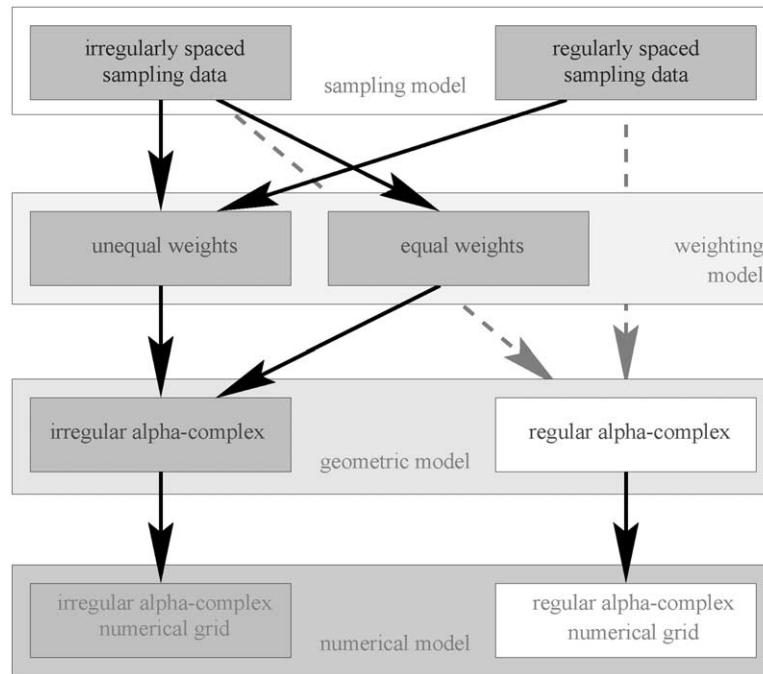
irregularly spaced sampling data

regularly spaced sampling data

sampling model

unequal weights

equal weights

weighting model

irregular alpha-complex

regular alpha-complex

geometric model

irregular alpha-complex numerical grid

regular alpha-complex numerical grid

numerical model